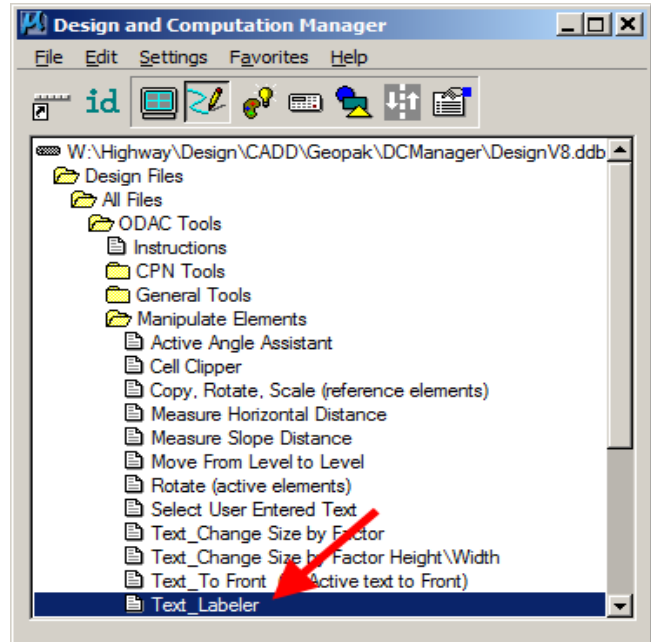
Design and Computation Manager

File Edit Settings Favorites Help

id

W:\Highway\Design\CADD\Geopak\DCManager\DesignV8.ddb
Design Files
All Files
ODAC Tools
Instructions
CPN Tools
General Tools
Manipulate Elements
Active Angle Assistant
Cell Clipper
Copy, Rotate, Scale (reference elements)
Measure Horizontal Distance
Measure Slope Distance
Move From Level to Level
Rotate (active elements)
Select User Entered Text
Text_Change Size by F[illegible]ctor
Text_Change Size b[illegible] Factor Height\Width
Text_To Front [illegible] Active text to Front)
Text_Labeler